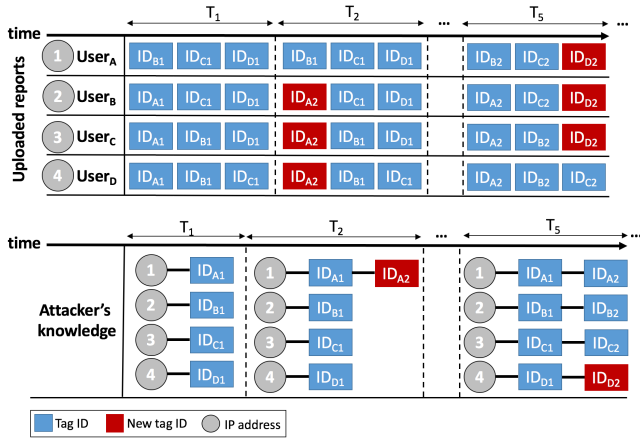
time

$T_1$ $T_2$ ... $T_5$

Uploaded reports

1 $User_A$ $ID_{B1}$ $ID_{C1}$ $ID_{D1}$ $ID_{B1}$ $ID_{C1}$ $ID_{D1}$ $ID_{B2}$ $ID_{C2}$ $ID_{D2}$

2 $User_B$ $ID_{A1}$ $ID_{C1}$ $ID_{D1}$ $ID_{A2}$ $ID_{C1}$ $ID_{D1}$ $ID_{A2}$ $ID_{C2}$ $ID_{D2}$

3 $User_C$ $ID_{A1}$ $ID_{B1}$ $ID_{D1}$ $ID_{A2}$ $ID_{B1}$ $ID_{D1}$ $ID_{A2}$ $ID_{B2}$ $ID_{D2}$

4 $User_D$ $ID_{A1}$ $ID_{B1}$ $ID_{C1}$ $ID_{A2}$ $ID_{B1}$ $ID_{C1}$ $ID_{A2}$ $ID_{B2}$ $ID_{C2}$

time

$T_1$ $T_2$ ... $T_5$ ...

Attacker's knowledge

1 $ID_{A1}$ 1 $ID_{A1}$ $ID_{A2}$ 1 $ID_{A1}$ $ID_{A2}$

2 $ID_{B1}$ 2 $ID_{B1}$ 2 $ID_{B1}$ $ID_{B2}$

3 $ID_{C1}$ 3 $ID_{C1}$ 3 $ID_{C1}$ $ID_{C2}$

4 $ID_{D1}$ 4 $ID_{D1}$ 4 $ID_{D1}$ $ID_{D2}$

Tag ID New tag ID IP address